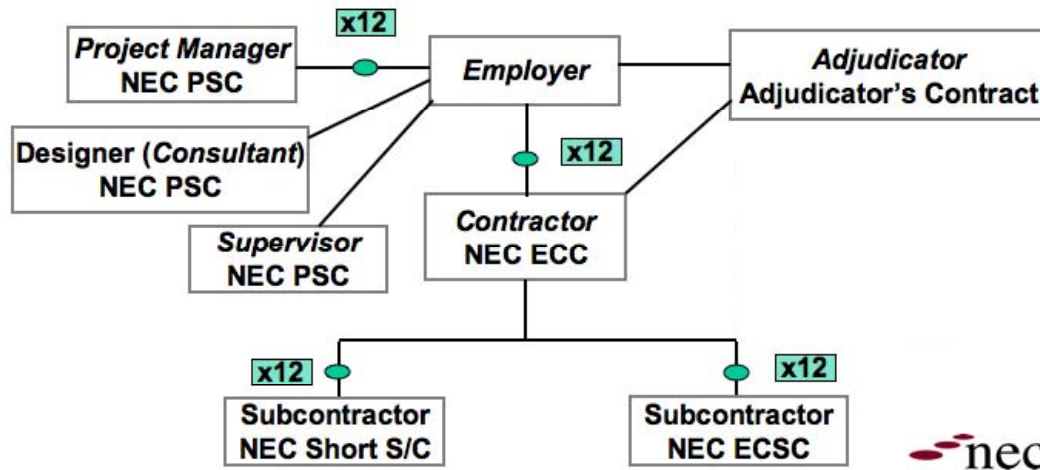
x12

Project Manager
NEC PSC

Employer

Adjudicator
Adjudicator's Contract

Designer (Consultant)
NEC PSC

x12

Supervisor
NEC PSC

Contractor
NEC ECC

x12

x12

Subcontractor
NEC Short S/C

Subcontractor
NEC ECSC

nec